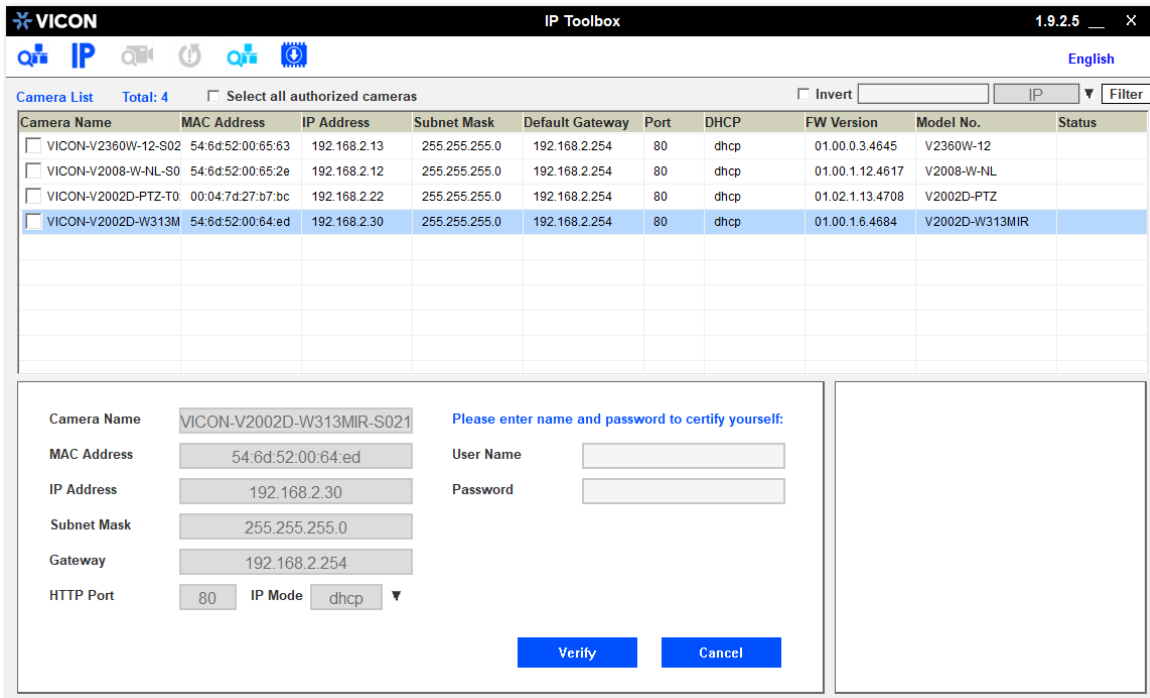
VICON IP Toolbox 1.9.2.5 __ ×

IP

English

Camera List Total: 4 Select all authorized cameras

Invert IP Filter

| Camera Name | MAC Address | IP Address | Subnet Mask | Default Gateway | Port | DHCP | FW Version | Model No. | Status |
|---|---|---|---|---|---|---|---|---|---|
| VICON-V2360W-12-S02 | 54:6d:52:00:65:63 | 192.168.2.13 | 255.255.255.0 | 192.168.2.254 | 80 | dhcp | 01.00.0.3.4645 | V2360W-12 | |
| VICON-V2008-W-NL-S0 | 54:6d:52:00:65:2e | 192.168.2.12 | 255.255.255.0 | 192.168.2.254 | 80 | dhcp | 01.00.1.12.4617 | V2008-W-NL | |
| VICON-V2002D-PTZ-T0 | 00:04:7d:27:b7:bc | 192.168.2.22 | 255.255.255.0 | 192.168.2.254 | 80 | dhcp | 01.02.1.13.4708 | V2002D-PTZ | |
| VICON-V2002D-W313M | 54:6d:52:00:64:ed | 192.168.2.30 | 255.255.255.0 | 192.168.2.254 | 80 | dhcp | 01.00.1.6.4684 | V2002D-W313MIR | |

Camera Name VICON-V2002D-W313MIR-S021
MAC Address 54:6d:52:00:64:ed
IP Address 192.168.2.30
Subnet Mask 255.255.255.0
Gateway 192.168.2.254
HTTP Port 80 IP Mode dhcp

Please enter name and password to certify yourself:
User Name
Password

Verify Cancel